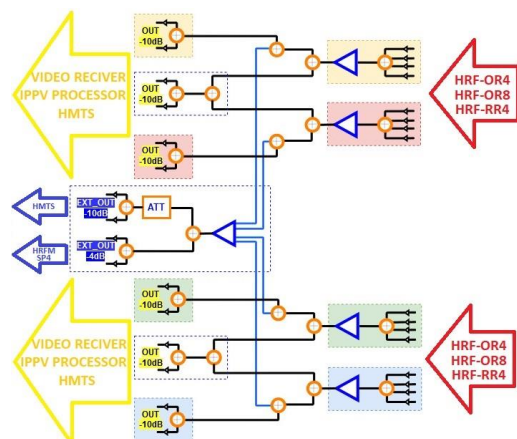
VIDEO RECIVER
IPPV PROCESSOR
HMTS

OUT
-10dB

OUT
-10dB

OUT
-10dB

HRF-OR4
HRF-OR8
HRF-RR4

HMTS

EXT_OUT
-10dB

ATT

HRFM
SP4

EXT_OUT
-4dB

VIDEO RECIVER
IPPV PROCESSOR
HMTS

OUT
-10dB

OUT
-10dB

OUT
-10dB

HRF-OR4
HRF-OR8
HRF-RR4